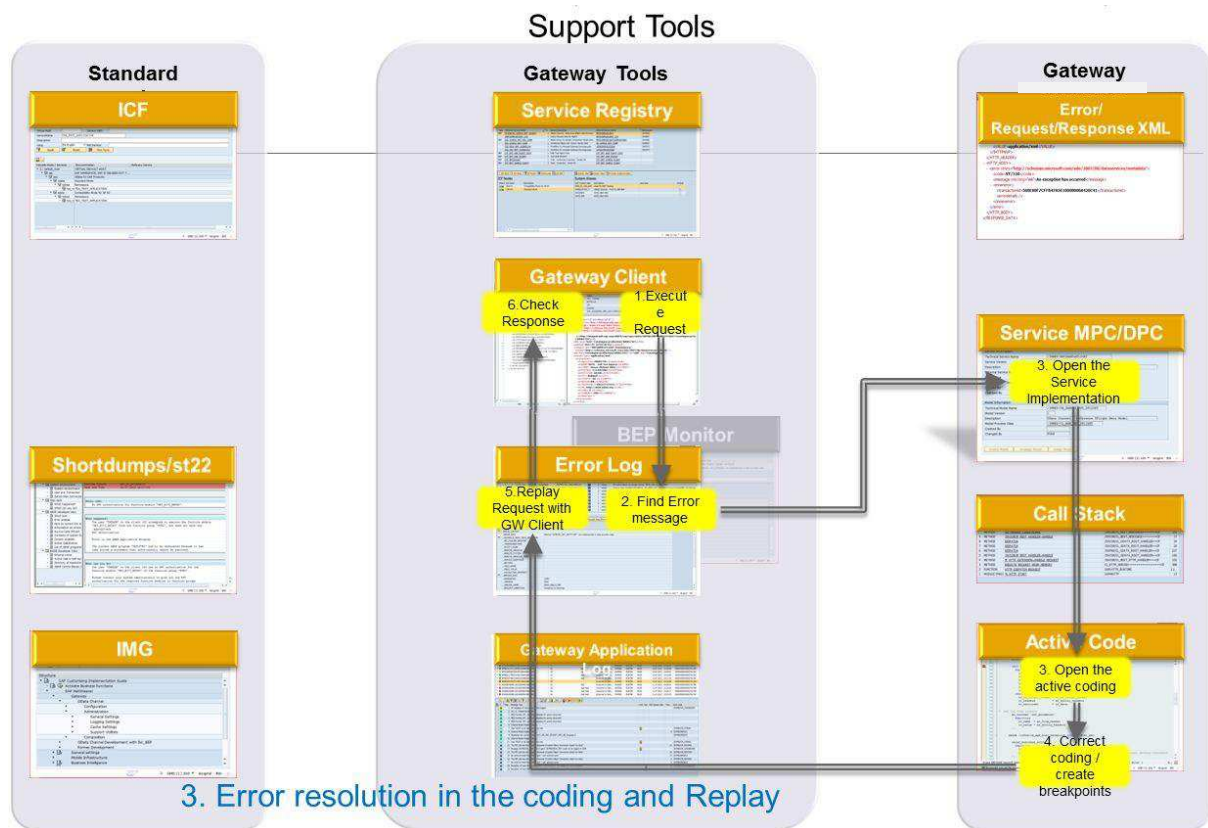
Support Tools

Standard

ICF

Shortdumps/st22

IMG

Gateway Tools

Service Registry

Gateway Client

6.Check Response

1.Execute Request

BEP Monitor

Error Log

5.Replay Request with GW Client

2. Find Error message

Gateway Application Log

Gateway

Error/ Request/Response XML

Service MPC/DPC

3. Open the Service Implementation

Call Stack

Active Code

3. Open the active coding

4. Correct coding / create breakpoints

3. Error resolution in the coding and Replay